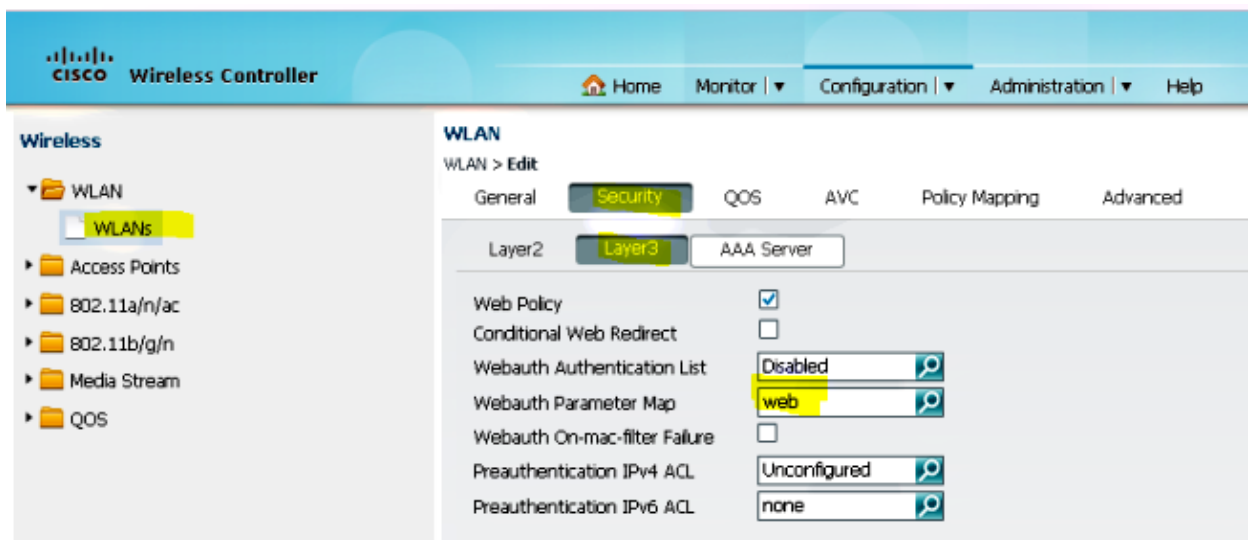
cisco Wireless Controller

Home Monitor | ▼ Configuration | ▼ Administration | ▼ Help

Wireless

WLAN
WLANs
Access Points
802.11a/n/ac
802.11b/g/n
Media Stream
QOS

WLAN
WLAN > Edit

General Security QOS AVC Policy Mapping Advanced

Layer2 Layer3 AAA Server

Web Policy
Conditional Web Redirect
Webauth Authentication List Disabled
Webauth Parameter Map web
Webauth On-mac-filter Failure
Preauthentication IPv4 ACL Unconfigured
Preauthentication IPv6 ACL none